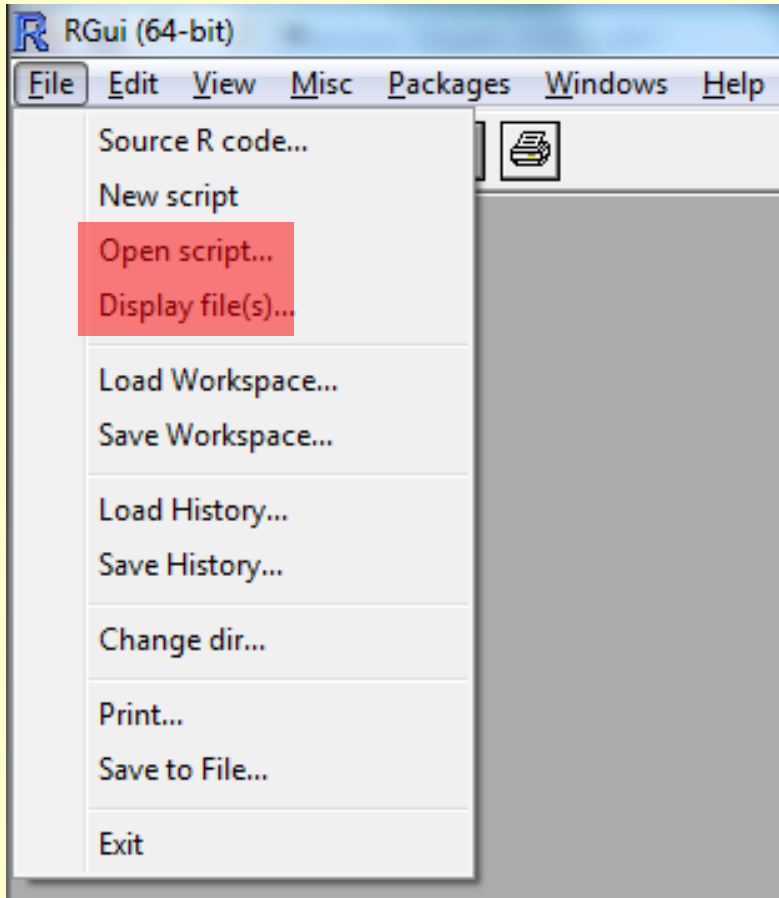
RGui (64-bit)

File Edit View Misc Packages Windows Help

Source R code...
New script
Open script...
Display file(s)...

Load Workspace...
Save Workspace...

Load History...
Save History...

Change dir...

Print...
Save to File...

Exit